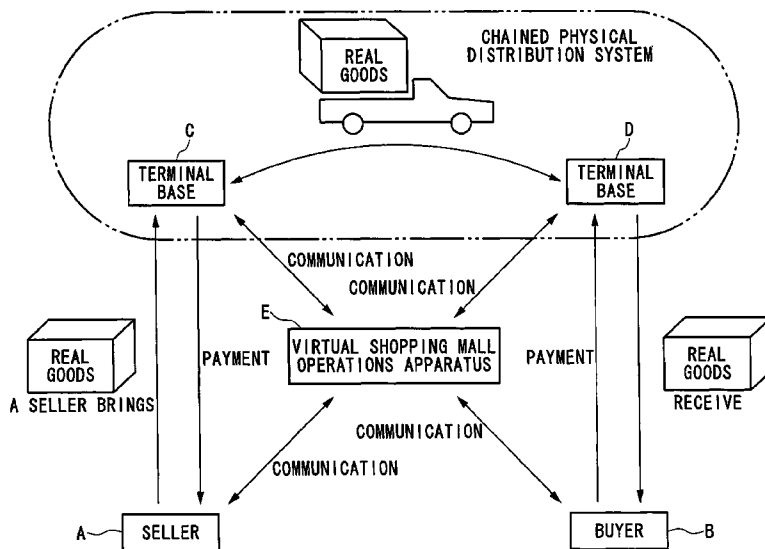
CHAINED PHYSICAL DISTRIBUTION SYSTEM

REAL GOODS

C

TERMINAL BASE

D

TERMINAL BASE

COMMUNICATION

COMMUNICATION

E

VIRTUAL SHOPPING MALL OPERATIONS APPARATUS

REAL GOODS

A SELLER BRINGS

PAYMENT

PAYMENT

REAL GOODS

RECEIVE

COMMUNICATION

COMMUNICATION

A

SELLER

BUYER

B